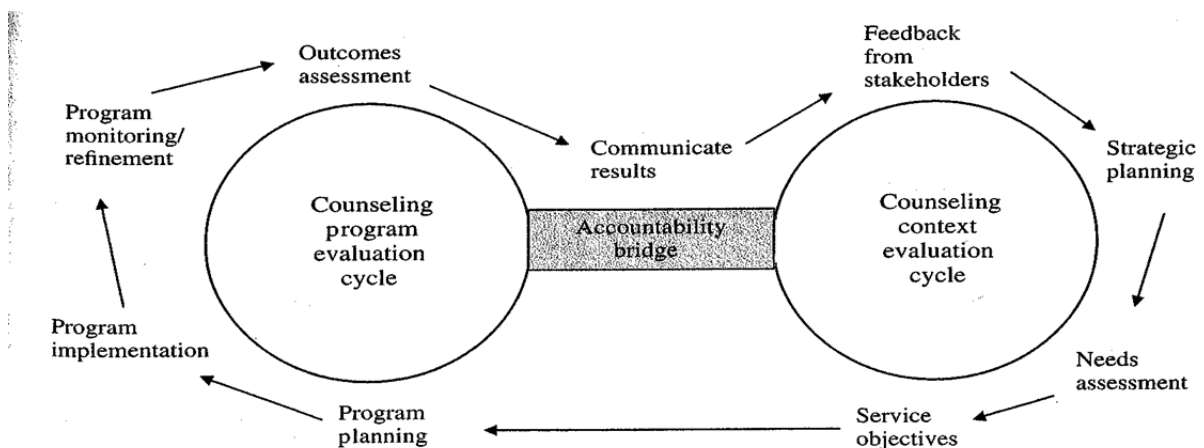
Outcomes assessment

Feedback from stakeholders

Program monitoring/ refinement

Communicate results

Strategic planning

Counseling program evaluation cycle

Accountability bridge

Counseling context evaluation cycle

Program implementation

Needs assessment

Program planning

Service objectives